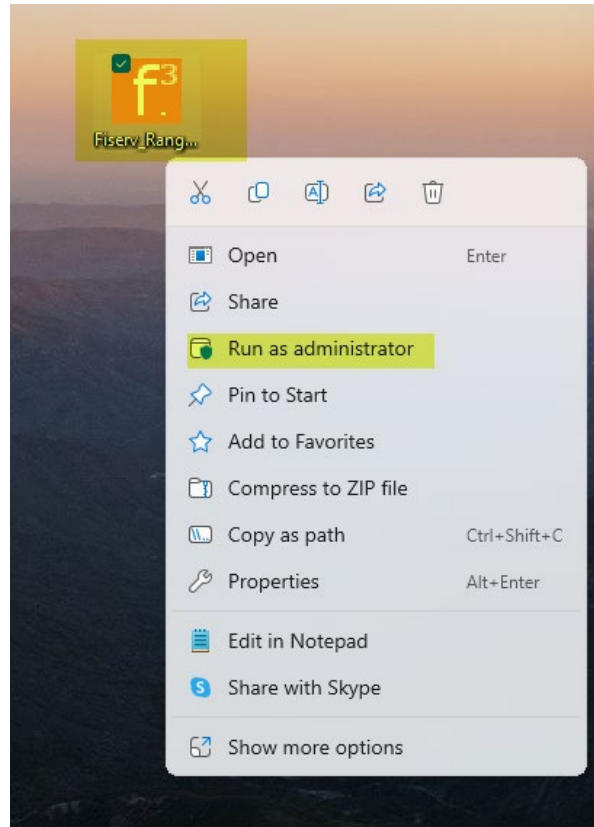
$f^3$

Fiserv_Rang...

Open Enter

Share

Run as administrator

Pin to Start

Add to Favorites

Compress to ZIP file

Copy as path Ctrl+Shift+C

Properties Alt+Enter

Edit in Notepad

Share with Skype

Show more options